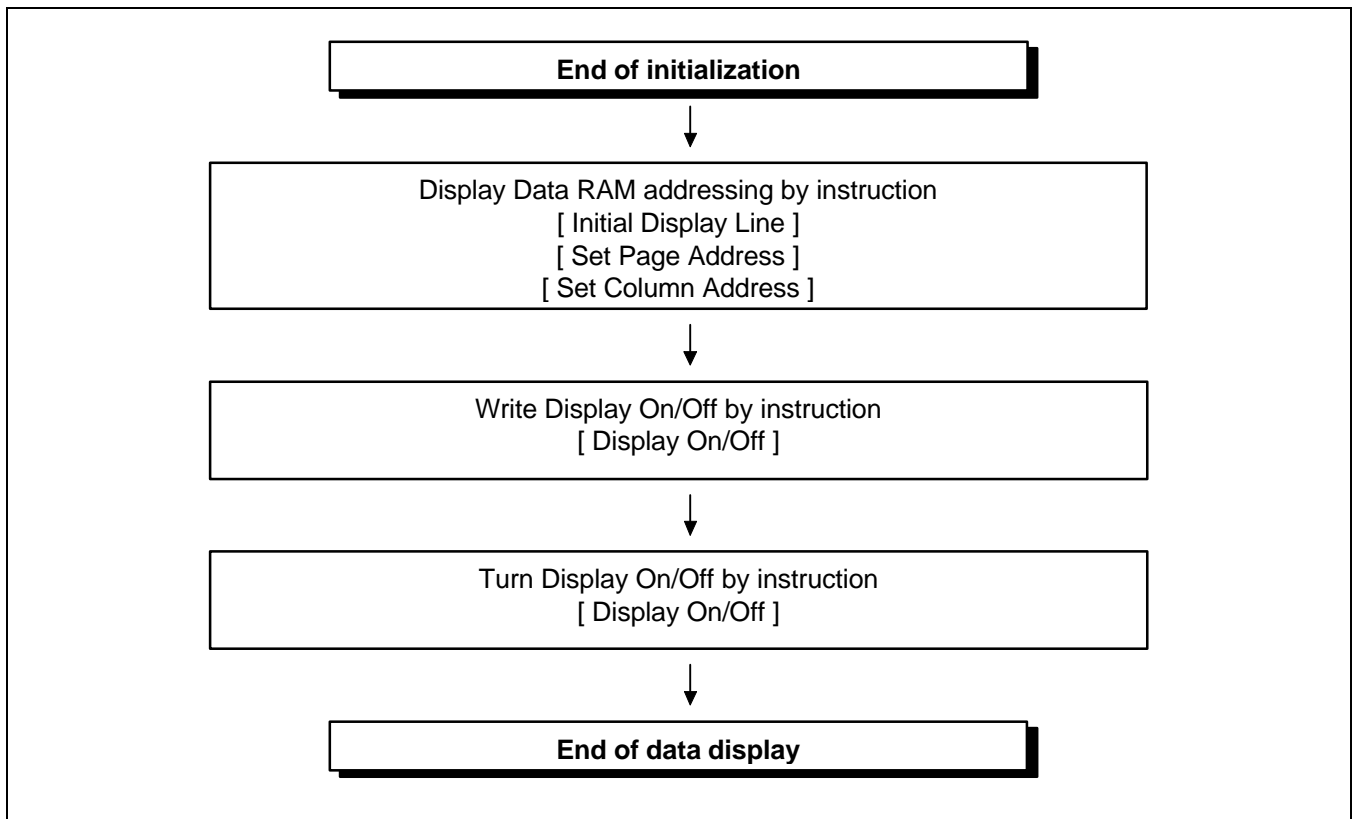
End of initialization

Display Data RAM addressing by instruction
[ Initial Display Line ]
[ Set Page Address ]
[ Set Column Address ]

Write Display On/Off by instruction
[ Display On/Off ]

Turn Display On/Off by instruction
[ Display On/Off ]

End of data display